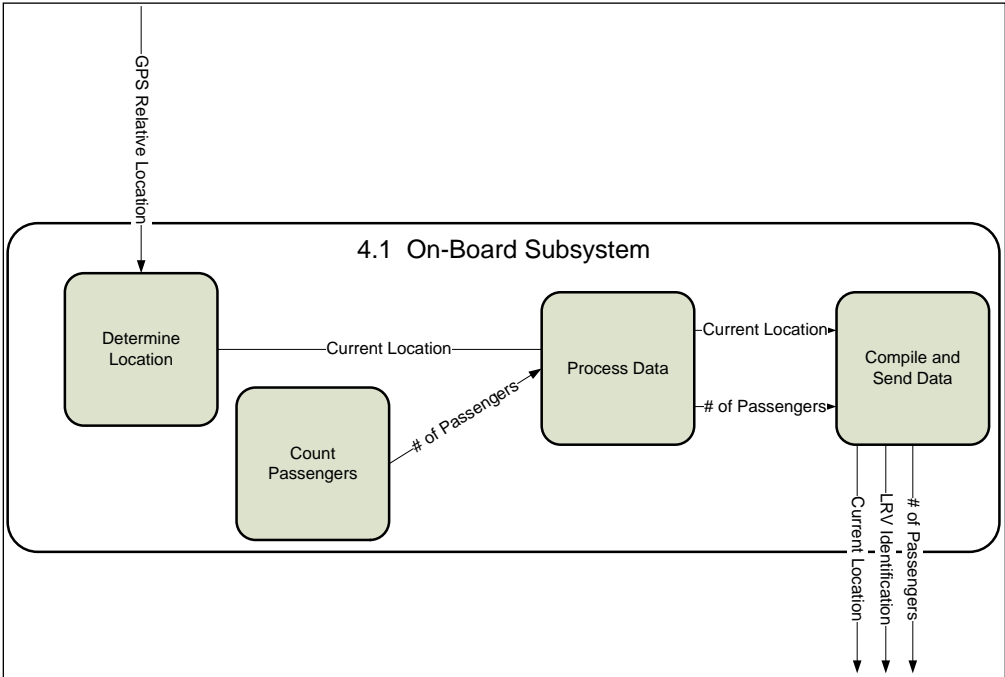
GPS Relative Location

4.1 On-Board Subsystem

Determine Location

Current Location

Count Passengers

# of Passengers

Process Data

Current Location

# of Passengers

Compile and Send Data

Current Location

LRV Identification

# of Passengers